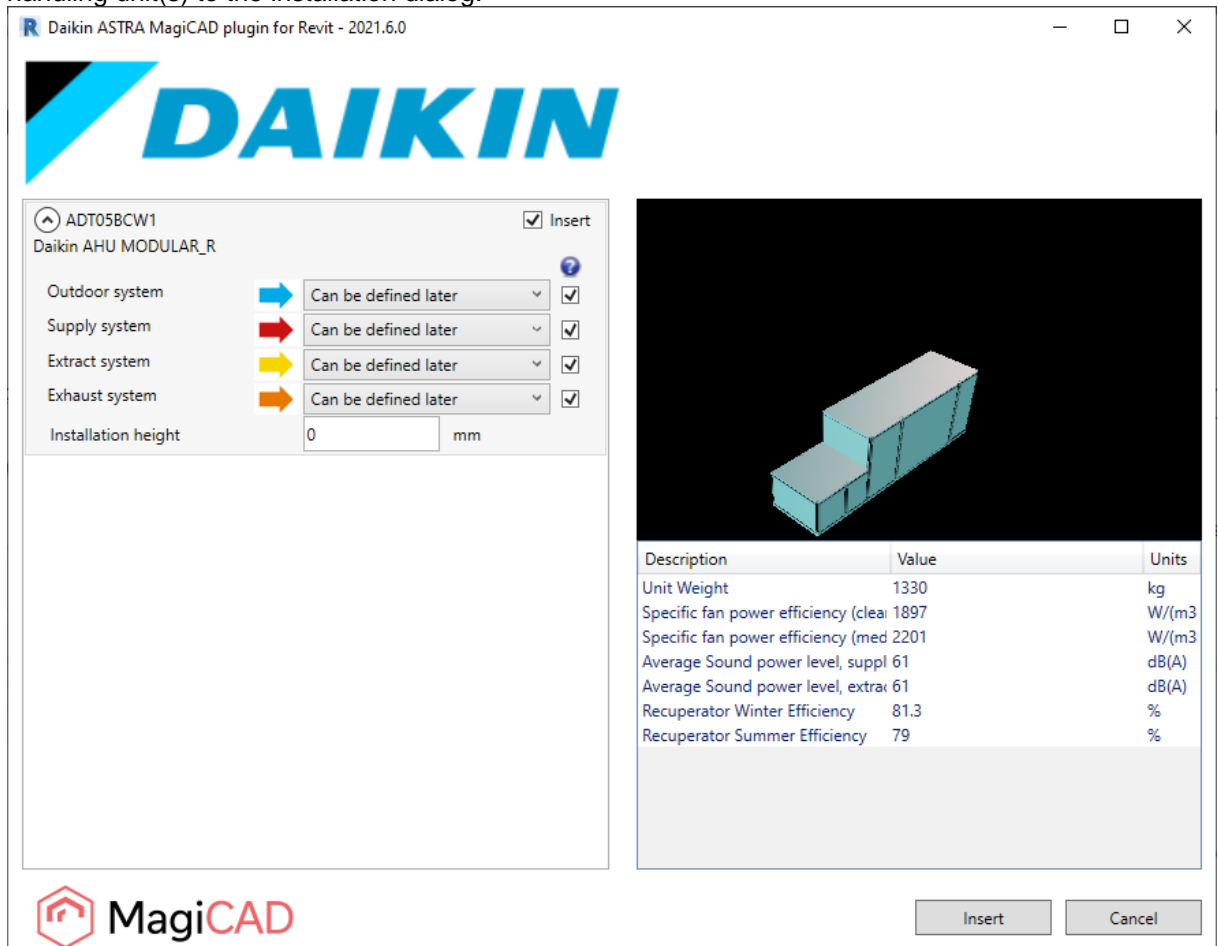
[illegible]

R Daikin ASTRA MagiCAD plugin for Revit - 2021.6.0

DAIKIN

ADT05BCW1
Daikin AHU MODULAR_R

Insert

?

Outdoor system Can be defined later
Supply system Can be defined later
Extract system Can be defined later
Exhaust system Can be defined later
Installation height 0 mm

| Description | Value | Units |
|---|---|---|
| Unit Weight | 1330 | kg |
| Specific fan power efficiency (clea | 1897 | W/(m3 |
| Specific fan power efficiency (med | 2201 | W/(m3 |
| Average Sound power level, suppl | 61 | dB(A) |
| Average Sound power level, extra | 61 | dB(A) |
| Recuperator Winter Efficiency | 81.3 | % |
| Recuperator Summer Efficiency | 79 | % |

MagiCAD

Insert Cancel